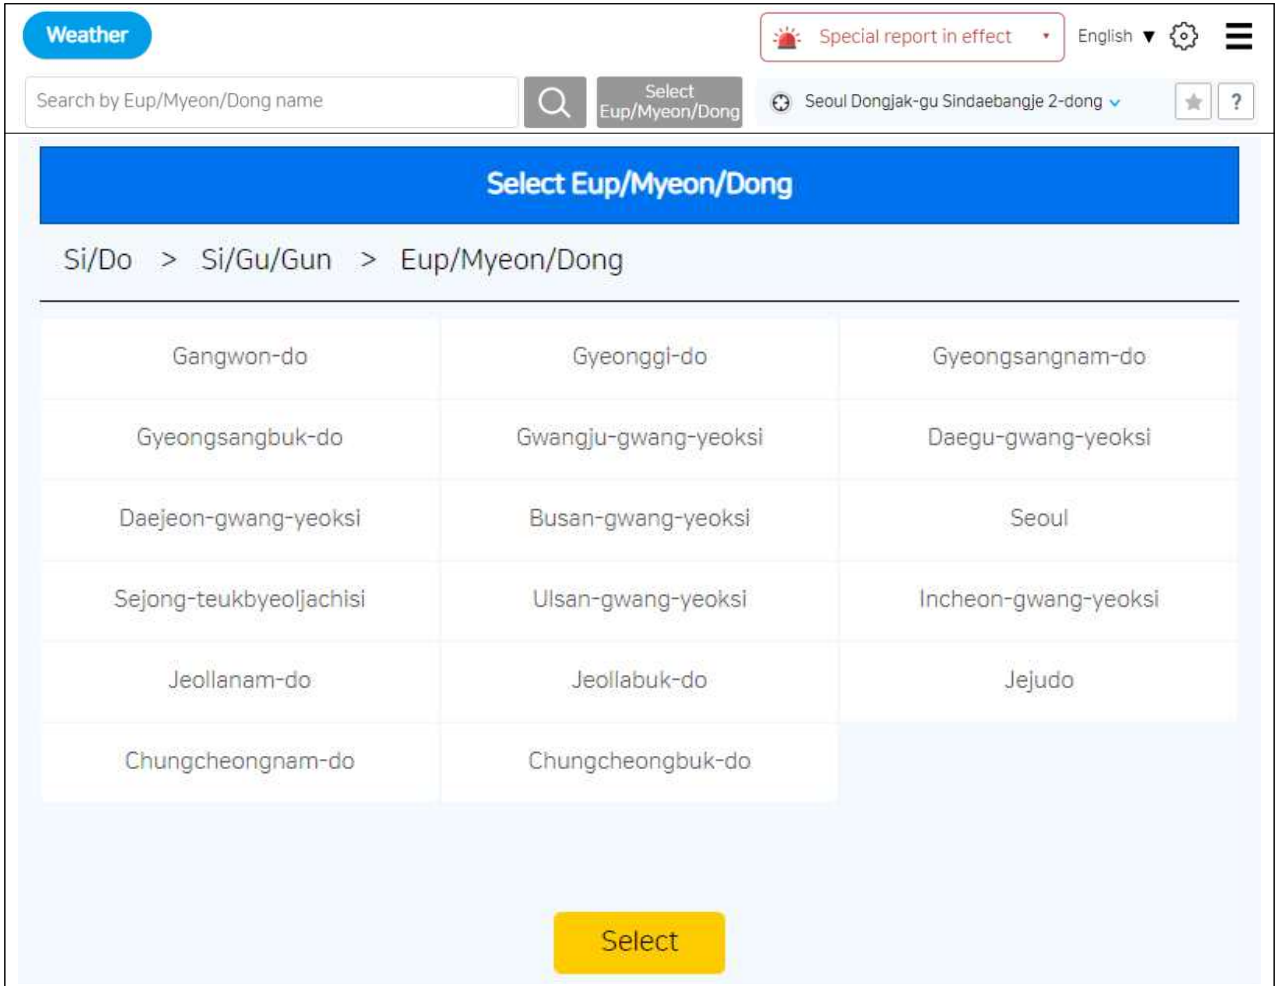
Weather

Special report in effect

English ▼

Search by Eup/Myeon/Dong name

Select Eup/Myeon/Dong

Seoul Dongjak-gu Sindaebangje 2-dong

?

Select Eup/Myeon/Dong

Si/Do > Si/Gu/Gun > Eup/Myeon/Dong

| | | |
|---|---|---|
| Gangwon-do | Gyeonggi-do | Gyeongsangnam-do |
| Gyeongsangbuk-do | Gwangju-gwang-yeoksi | Daegu-gwang-yeoksi |
| Daejeon-gwang-yeoksi | Busan-gwang-yeoksi | Seoul |
| Sejong-teukbyeoljachisi | Ulsan-gwang-yeoksi | Incheon-gwang-yeoksi |
| Jeollanam-do | Jeollabuk-do | Jejudo |
| Chungcheongnam-do | Chungcheongbuk-do | |

Select